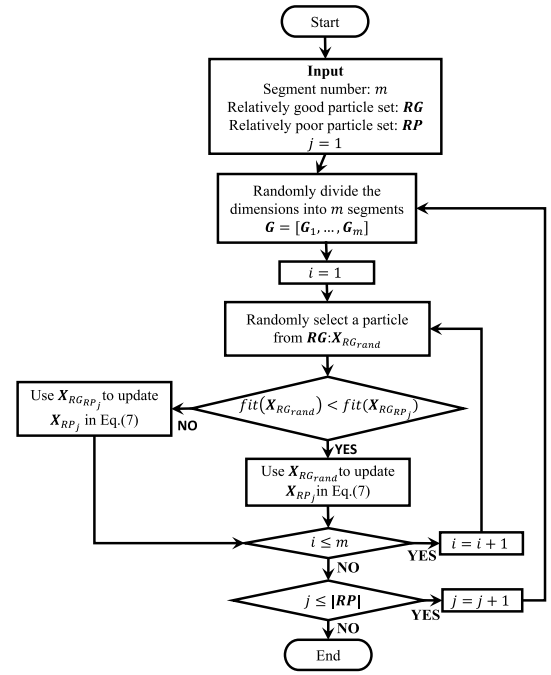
Start

**Input**
Segment number: $m$
Relatively good particle set: $\boldsymbol{RG}$
Relatively poor particle set: $\boldsymbol{RP}$
$j = 1$

Randomly divide the dimensions into $m$ segments
$\boldsymbol{G} = [\boldsymbol{G}_1, \ldots, \boldsymbol{G}_m]$

$i = 1$

Randomly select a particle from $\boldsymbol{RG}$:$\boldsymbol{X}_{RG_{rand}}$

$fit(\boldsymbol{X}_{RG_{rand}}) < fit(\boldsymbol{X}_{RG_{RP_j}})$

NO

Use $\boldsymbol{X}_{RG_{RP_j}}$ to update $\boldsymbol{X}_{RP_j}$ in Eq.(7)

YES

Use $\boldsymbol{X}_{RG_{rand}}$ to update $\boldsymbol{X}_{RP_j}$ in Eq.(7)

$i \leq m$

YES

$i = i + 1$

NO

$j \leq |\boldsymbol{RP}|$

YES

$j = j + 1$

NO

End